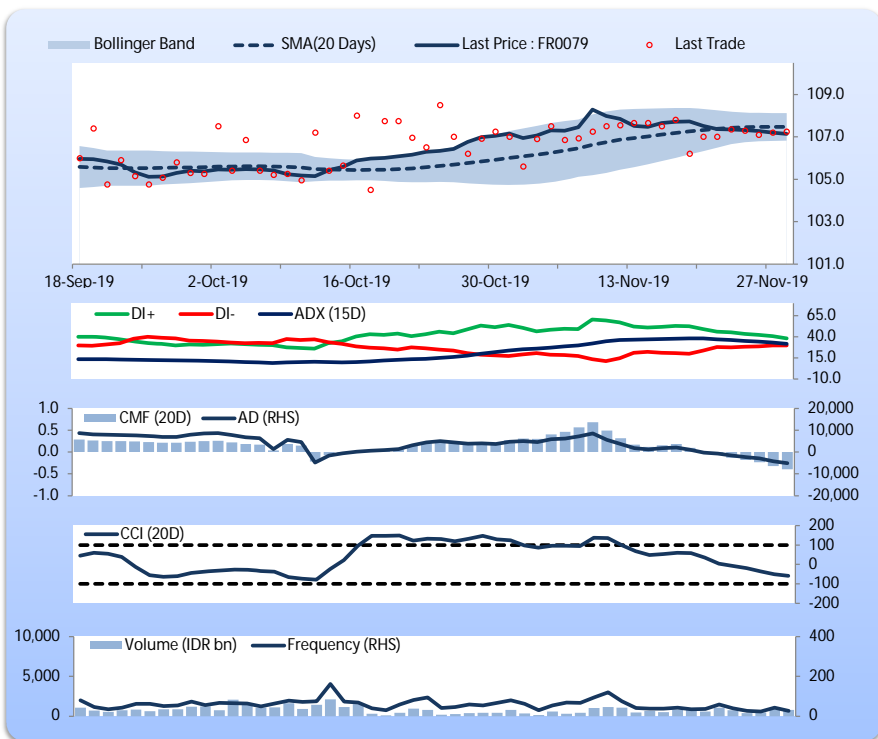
Bollinger Band
SMA(20 Days)
Last Price : FR0079
Last Trade

109.0
107.0
105.0
103.0
101.0

18-Sep-19
2-Oct-19
16-Oct-19
30-Oct-19
13-Nov-19
27-Nov-19

DI+
DI-
ADX (15D)

65.0
40.0
15.0
-10.0

1.0
0.5
0.0
-0.5
-1.0

CMF (20D)
AD (RHS)

20,000
10,000
0
-10,000
-20,000

CCI (20D)

200
100
0
-100
-200

10,000
5,000
0

Volume (IDR bn)
Frequency (RHS)

400
200
0